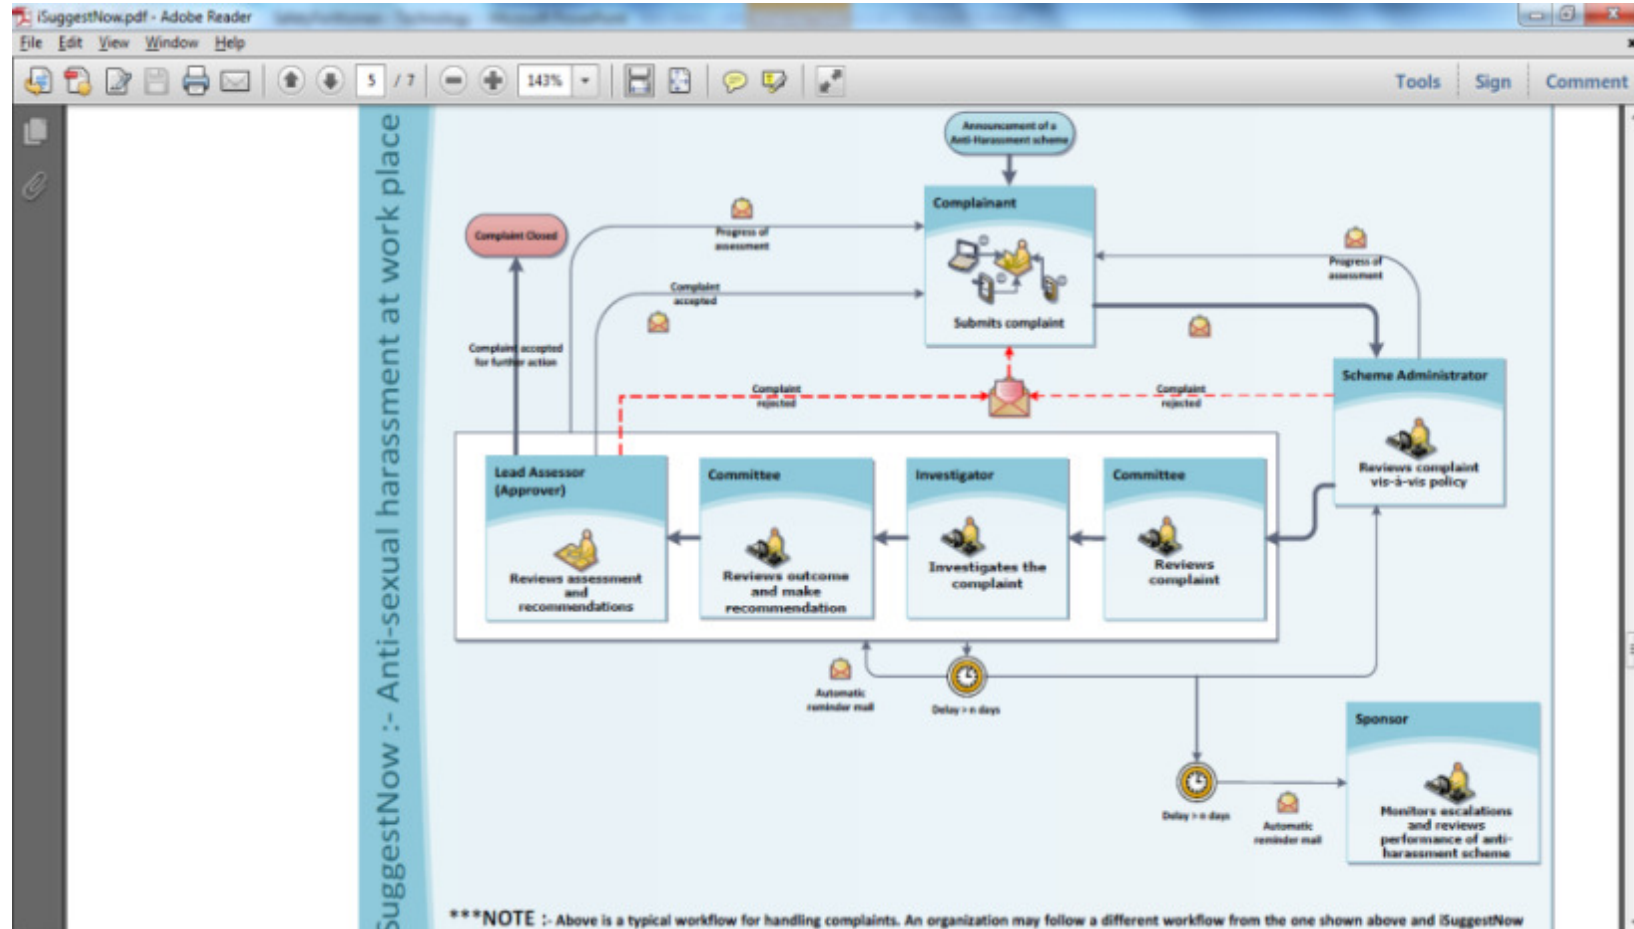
iSuggestNow.pdf - Adobe Reader

File Edit View Window Help

5 / 7 143%

Tools Sign Comment

iSuggestNow :- Anti-sexual harassment at work place

Announcement of a Anti-Harassment scheme

Complainant

Submits complaint

Complaint Closed

Progress of assessment

Complaint accepted

Complaint accepted for further action

Progress of assessment

Complaint rejected

Complaint rejected

Scheme Administrator

Reviews complaint vis-à-vis policy

Lead Assessor (Approver)

Reviews assessment and recommendations

Committee

Reviews outcome and make recommendation

Investigator

Investigates the complaint

Committee

Reviews complaint

Automatic reminder mail

Delay > n days

Sponsor

Monitors escalations and reviews performance of anti-harassment scheme

Delay > n days

Automatic reminder mail

***NOTE :- Above is a typical workflow for handling complaints. An organization may follow a different workflow from the one shown above and iSuggestNow